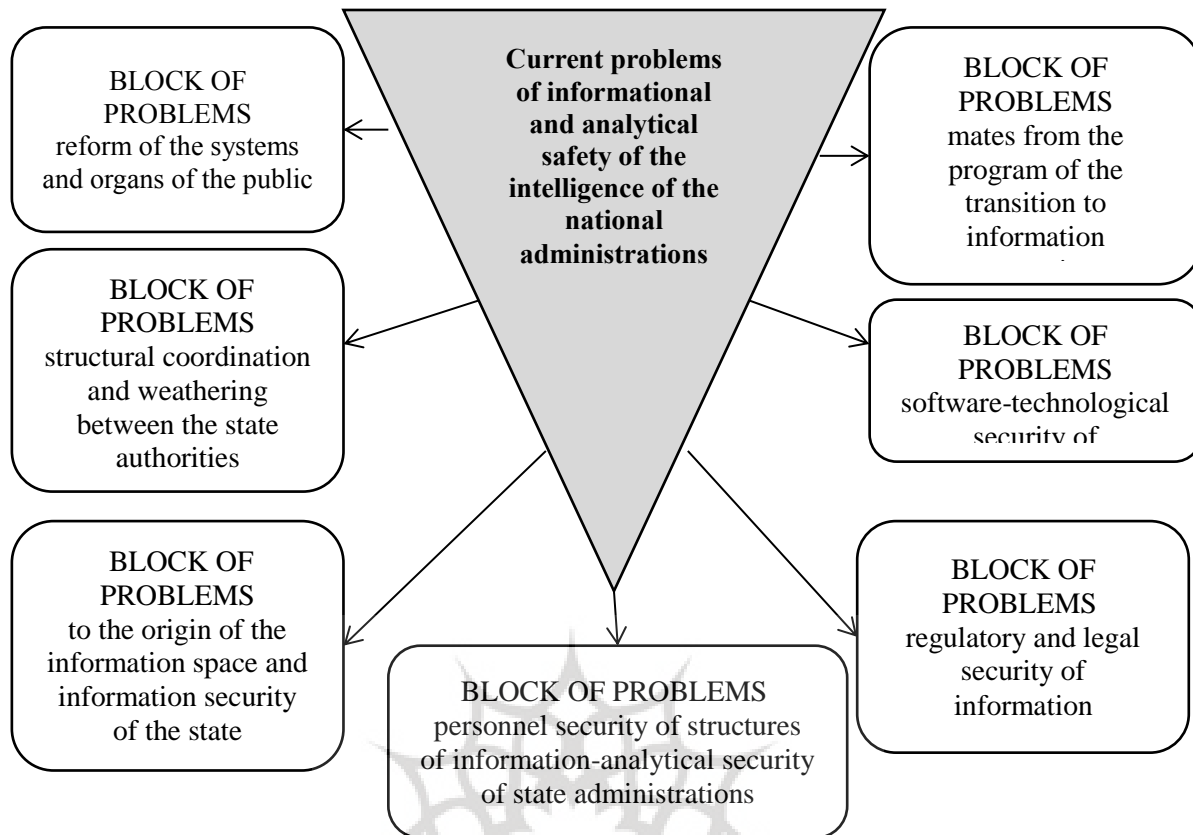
Current problems of informational and analytical safety of the intelligence of the national administrations

BLOCK OF PROBLEMS
reform of the systems and organs of the public

BLOCK OF PROBLEMS
mates from the program of the transition to information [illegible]

BLOCK OF PROBLEMS
structural coordination and weathering between the state authorities

BLOCK OF PROBLEMS
software-technological security of

BLOCK OF PROBLEMS
to the origin of the information space and information security of the state

BLOCK OF PROBLEMS
regulatory and legal security of information

BLOCK OF PROBLEMS
personnel security of structures of information-analytical security of state administrations